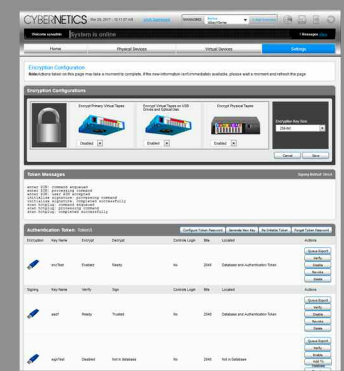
CYBERNETICS

Welcome sysadmin   System is online

Home   Physical Devices   Virtual Devices   Settings

Encryption Configuration

Note: Actions taken on this page may take a moment to complete. If the new information isn't immediately available, please wait a moment and refresh the page.

Encryption Configurations

Encrypt Primary Virtual Tapes   Encrypt Virtual Tapes on USB Drives and Optical Disk   Encrypt Physical Tapes

Disabled   Enabled   Enabled

Encryption Key Size
256-bit

Cancel   Save

Token Messages

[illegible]

Authentication Token: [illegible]

Configure Token Password   Generate New Key   Re-Initialize Token   Forgot Token Password

| Encryption | Key Name | Encrypt | Decrypt | Controls Login | Bits | Located | Actions |
|---|---|---|---|---|---|---|---|
| | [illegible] | Enabled | Ready | No | 2048 | Database and Authentication Token | Queue Export, Verify, Disable, Re-index, Delete |

| Signing | Key Name | Verify | Sign | Controls Login | Bits | Located | Actions |
|---|---|---|---|---|---|---|---|
| | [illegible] | Ready | Trusted | No | 2048 | Database and Authentication Token | Queue Export, Verify, Disable, Re-index, Delete |
| | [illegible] | Disabled | Not in database | No | 2048 | Not in Database | Queue Export, Verify, Enable, Add To Database |